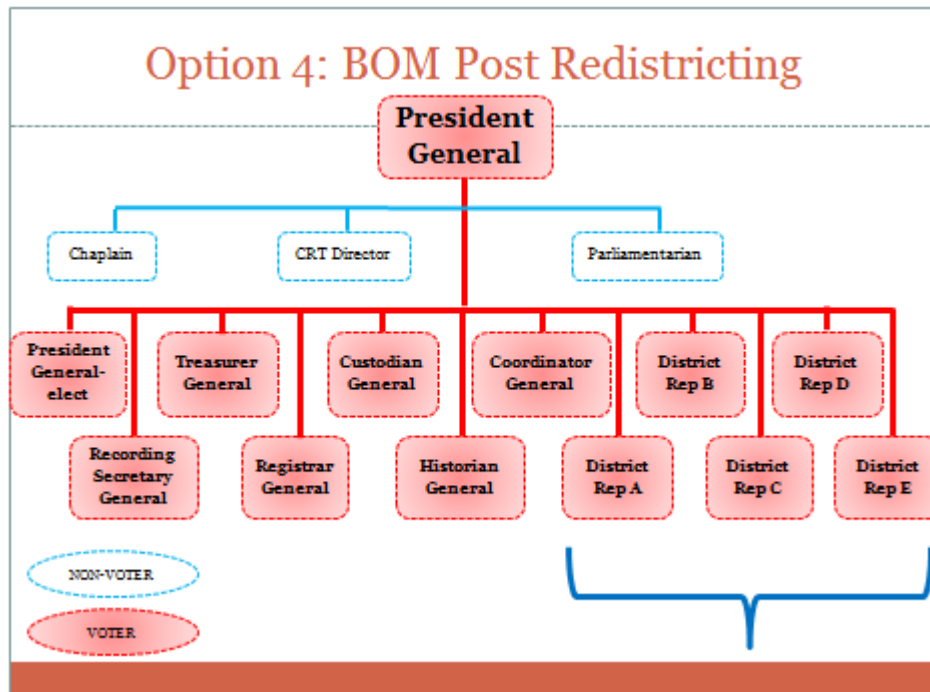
Option 4: BOM Post Redistricting

President General

Chaplain

CRT Director

Parliamentarian

President General-elect

Recording Secretary General

Treasurer General

Registrar General

Custodian General

Historian General

Coordinator General

District Rep A

District Rep B

District Rep C

District Rep D

District Rep E

NON-VOTER

VOTER